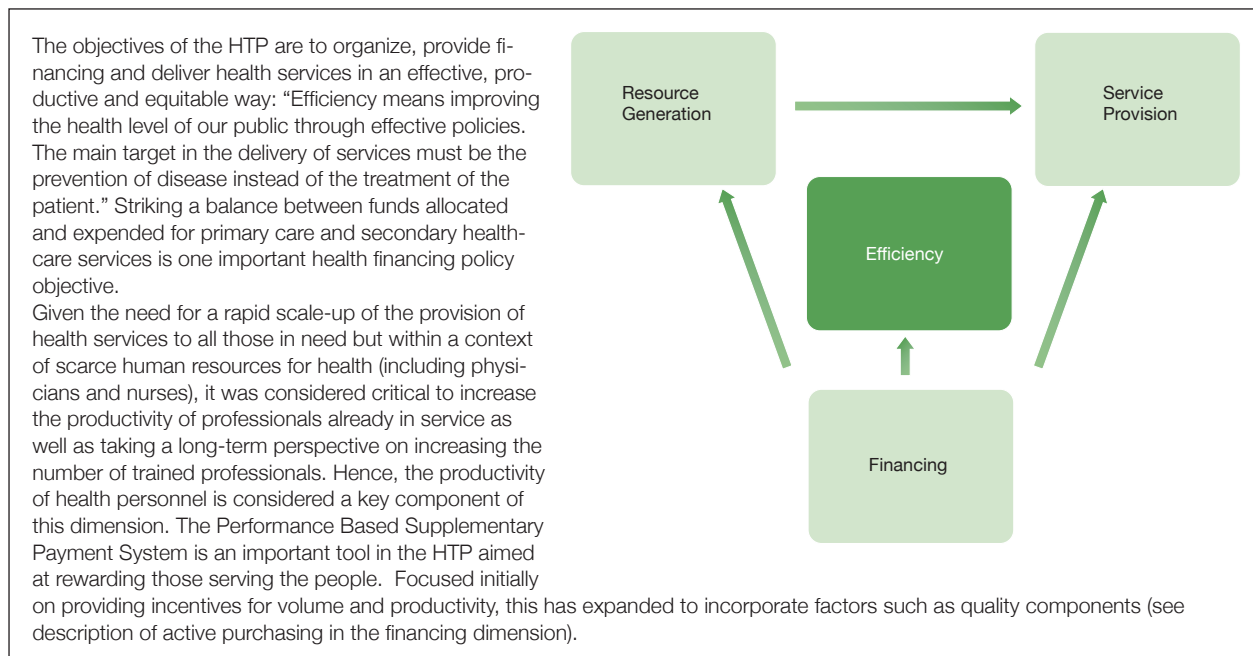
The objectives of the HTP are to organize, provide financing and deliver health services in an effective, productive and equitable way: “Efficiency means improving the health level of our public through effective policies. The main target in the delivery of services must be the prevention of disease instead of the treatment of the patient.” Striking a balance between funds allocated and expended for primary care and secondary healthcare services is one important health financing policy objective.

Given the need for a rapid scale-up of the provision of health services to all those in need but within a context of scarce human resources for health (including physicians and nurses), it was considered critical to increase the productivity of professionals already in service as well as taking a long-term perspective on increasing the number of trained professionals. Hence, the productivity of health personnel is considered a key component of this dimension. The Performance Based Supplementary Payment System is an important tool in the HTP aimed at rewarding those serving the people. Focused initially on providing incentives for volume and productivity, this has expanded to incorporate factors such as quality components (see description of active purchasing in the financing dimension).

Resource Generation

Service Provision

Efficiency

Financing